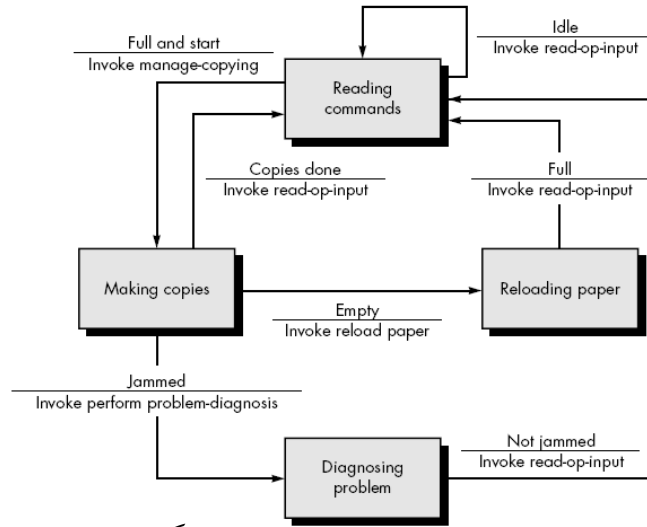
Idle
Invoke read-op-input

Full and start
Invoke manage-copying

Reading commands

Copies done
Invoke read-op-input

Full
Invoke read-op-input

Making copies

Reloading paper

Empty
Invoke reload paper

Jammed
Invoke perform problem-diagnosis

Diagnosing problem

Not jammed
Invoke read-op-input